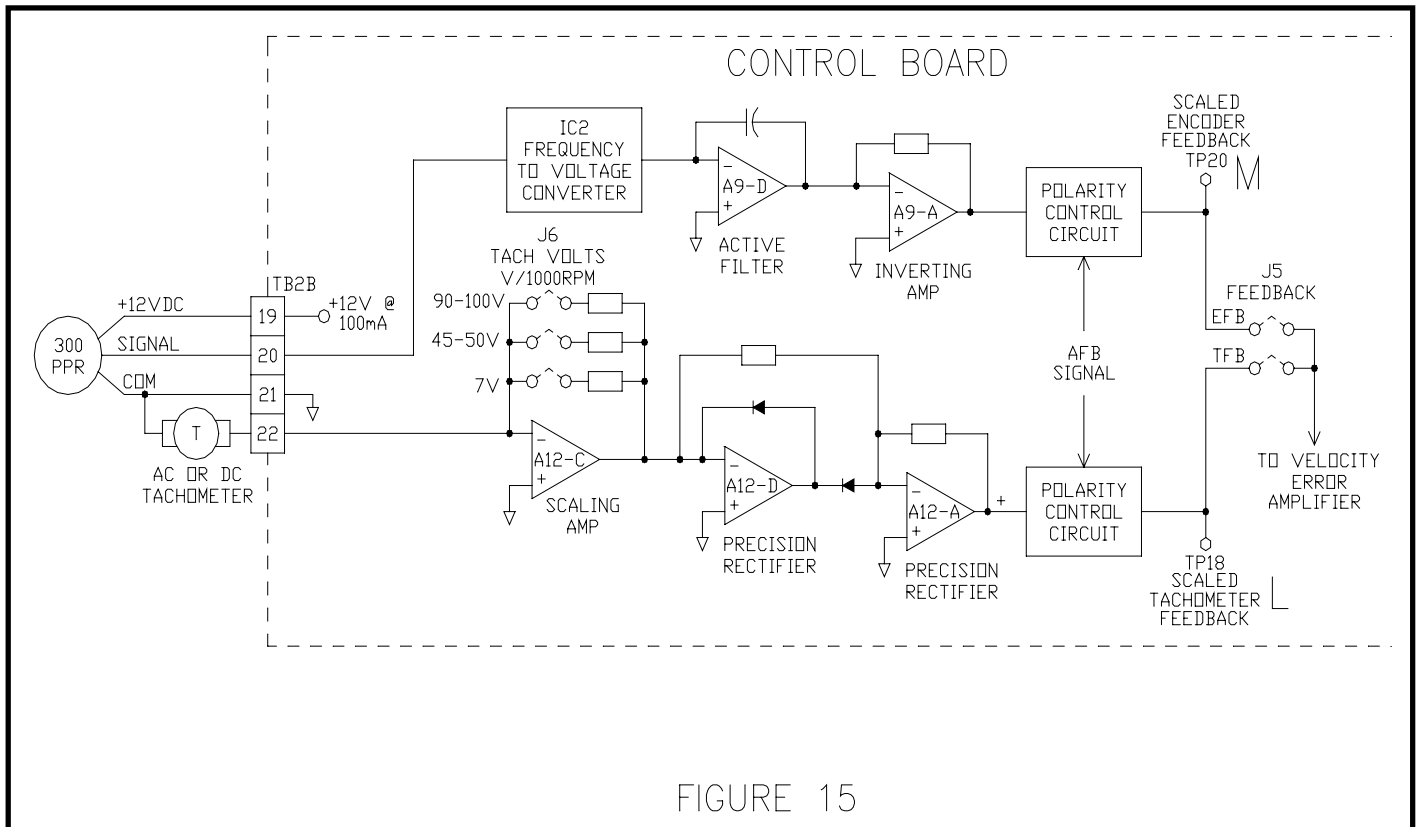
CONTROL BOARD

IC2 FREQUENCY TO VOLTAGE CONVERTER

A9-D

ACTIVE FILTER

A9-A

INVERTING AMP

POLARITY CONTROL CIRCUIT

SCALED ENCODER FEEDBACK TP20

M

J6 TACH VOLTS V/1000RPM

90-100V

45-50V

7V

TB2B

+12VDC

SIGNAL

COM

300 PPR

19

20

21

22

+12V @ 100mA

T

AC OR DC TACHOMETER

A12-C

SCALING AMP

A12-D

PRECISION RECTIFIER

A12-A

PRECISION RECTIFIER

+

AFB SIGNAL

POLARITY CONTROL CIRCUIT

J5 FEEDBACK

EFB

TFB

TO VELOCITY ERROR AMPLIFIER

TP18 SCALED TACHOMETER FEEDBACK

L

FIGURE 15